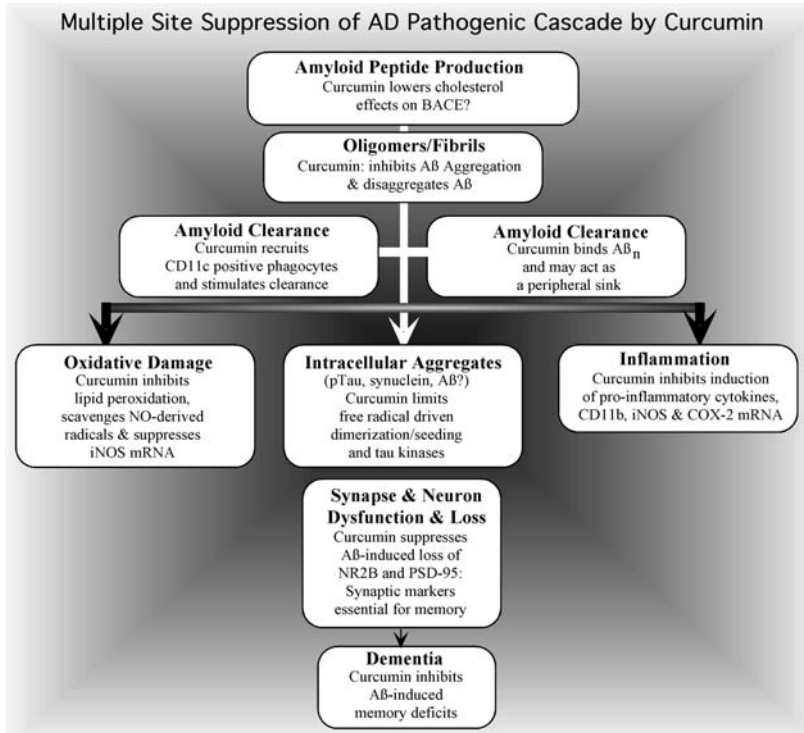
Multiple Site Suppression of AD Pathogenic Cascade by Curcumin

Amyloid Peptide Production
Curcumin lowers cholesterol effects on BACE?

Oligomers/Fibrils
Curcumin: inhibits Aß Aggregation & disaggregates Aß

Amyloid Clearance
Curcumin recruits CD11c positive phagocytes and stimulates clearance

Amyloid Clearance
Curcumin binds Aß$_n$ and may act as a peripheral sink

Oxidative Damage
Curcumin inhibits lipid peroxidation, scavenges NO-derived radicals & suppresses iNOS mRNA

Intracellular Aggregates
(pTau, synuclein, Aß?)
Curcumin limits free radical driven dimerization/seeding and tau kinases

Inflammation
Curcumin inhibits induction of pro-inflammatory cytokines, CD11b, iNOS & COX-2 mRNA

Synapse & Neuron Dysfunction & Loss
Curcumin suppresses Aß-induced loss of NR2B and PSD-95: Synaptic markers essential for memory

Dementia
Curcumin inhibits Aß-induced memory deficits